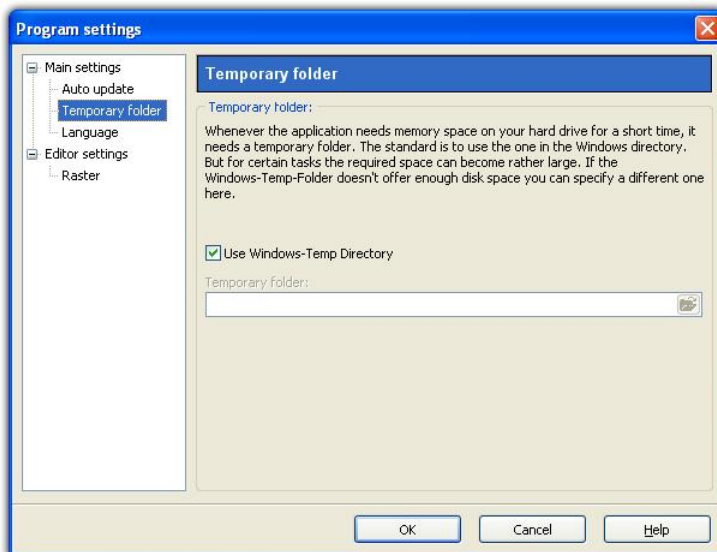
Program settings

Main settings
Auto update
Temporary folder
Language
Editor settings
Raster

Temporary folder

Temporary folder:

Whenever the application needs memory space on your hard drive for a short time, it needs a temporary folder. The standard is to use the one in the Windows directory. But for certain tasks the required space can become rather large. If the Windows-Temp-Folder doesn't offer enough disk space you can specify a different one here.

Use Windows-Temp Directory

Temporary folder:

OK
Cancel
Help